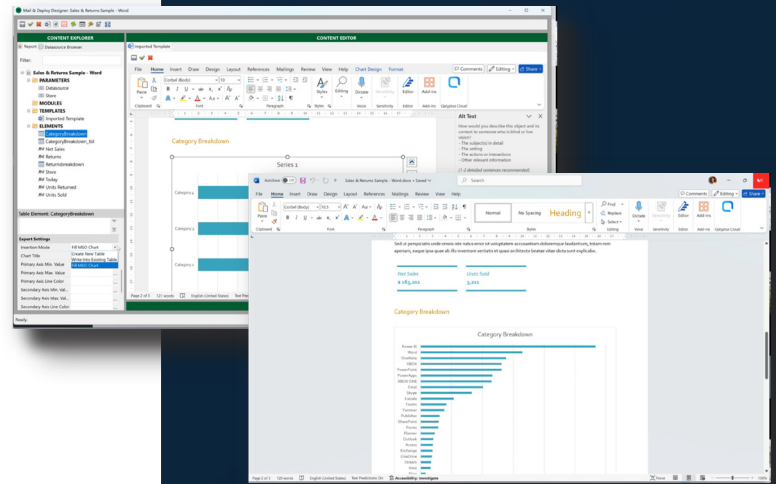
Mail & Deploy Designer: Sales & Returns Sample - Word

CONTENT EXPLORER

Report | Datasource Browser

Filter:

Sales & Returns Sample - Word
PARAMETERS
Datasource
Store
MODULES
TEMPLATES
Imported Template
ELEMENTS
CategoryBreakdown
CategoryBreakdown_tbl
Net Sales
Returns
Returnsbreakdown
Store
Today
Units Returned
Units Sold

Table Element: CategoryBreakdown

Export Settings
| | |
|---|---|
| Insertion Mode | Fill MSO Chart |
| Chart Title | Create New Table |
| Primary Axis Min. Value | Write Into Existing Table |
| Primary Axis Max. Value | Fill MSO Chart |
| Primary Axis Line Color | |
| Secondary Axis Min. Val... | |
| Secondary Axis Max. Val... | |
| Secondary Axis Line Color | |

Ready

CONTENT EDITOR

Imported Template

File Home Insert Draw Design Layout References Mailings Review View Help Chart Design Format

Comments Editing Share

Paste Clipboard Corbel (Body) 10 Font Paragraph Styles Styles Editing Dictate Voice Sensitivity Editor Add-ins Optiplus Cloud

Category Breakdown

Series 1

Category 1
Category 2
Category 3

Page 2 of 3 121 words English (United States)

Alt Text

How would you describe this object and its context to someone who is blind or low vision?
- The subject(s) in detail
- The setting
- The actions or interactions
- Other relevant information

AutoSave Off Sales & Returns Sample - Word.docx • Saved Search

File Home Insert Draw Design Layout References Mailings Review View Help

Comments Editing Share

Paste Clipboard Corbel (Body) 10,5 Font Paragraph Normal No Spacing Heading Styles Find Replace Select Editing Dictate Voice Sensitivity Editor Add-ins Optiplus Cloud

Sed ut perspiciatis unde omnis iste natus error sit voluptatem accusantium doloremque laudantium, totam rem aperiam, eaque ipsa quae ab illo inventore veritatis et quasi architecto beatae vitae dicta sunt explicabo.

Net Sales
€ 185,202

Units Sold
3,211

Category Breakdown

Category Breakdown

Power BI
Word
OneNote
DBOX
PowerPoint
PowerApps
DBOX ONE
Excel
Skype
Lucida
Teams
Yammer
Publisher
SharePoint
Forms
Planner
Outlook
Access
Exchange
OneDrive
Stream
Intro
Flow

Page 2 of 3 120 words English (United States) Text Predictions: On Accessibility: Investigate Focus